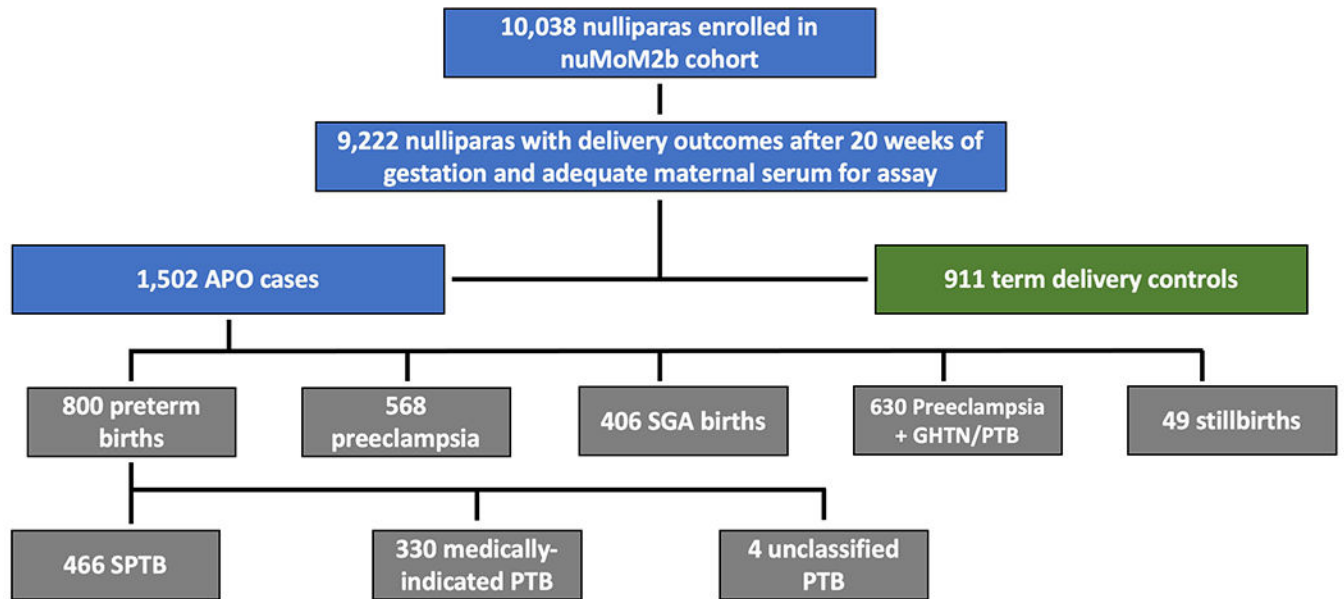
10,038 nulliparas enrolled in nuMoM2b cohort

9,222 nulliparas with delivery outcomes after 20 weeks of gestation and adequate maternal serum for assay

1,502 APO cases

911 term delivery controls

800 preterm births

568 preeclampsia

406 SGA births

630 Preeclampsia + GHTN/PTB

49 stillbirths

466 SPTB

330 medically-indicated PTB

4 unclassified PTB